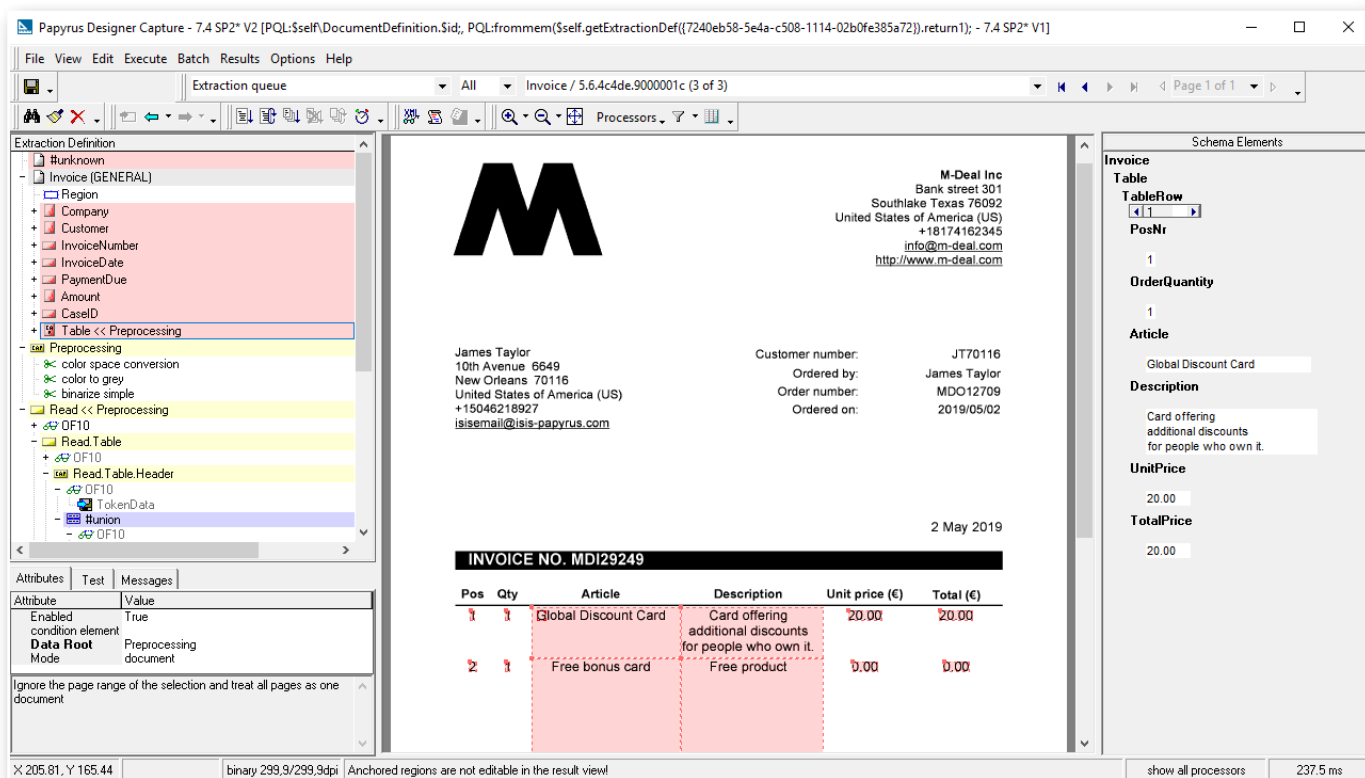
Papyrus Designer Capture - 7.4 SP2* V2 [PQL:$self\DocumentDefinition.$id;, PQL:frommem($self.getExtractionDef({7240eb58-5e4a-c508-1114-02b0fe385a72}).return1); - 7.4 SP2* V1]

File View Edit Execute Batch Results Options Help

Extraction queue All Invoice / 5.6.4c4de.9000001c (3 of 3) Page 1 of 1

Processors

Extraction Definition
#unknown
Invoice (GENERAL)
Region
Company
Customer
InvoiceNumber
InvoiceDate
PaymentDue
Amount
CaseID
Table << Preprocessing
Preprocessing
color space conversion
color to grey
binarize simple
Read << Preprocessing
OF10
Read.Table
OF10
Read.Table.Header
OF10
TokenData
#union
OF10

Attributes Test Messages

| Attribute | Value |
|---|---|
| Enabled | True |
| condition element | |
| Data Root | Preprocessing |
| Mode | document |

Ignore the page range of the selection and treat all pages as one document

M-Deal Inc
Bank street 301
Southlake Texas 76092
United States of America (US)
+18174162345
info@m-deal.com
http://www.m-deal.com

James Taylor
10th Avenue 6649
New Orleans 70116
United States of America (US)
+15046218927
isisemail@isis-papyrus.com

Customer number: JT70116
Ordered by: James Taylor
Order number: MDO12709
Ordered on: 2019/05/02

2 May 2019

INVOICE NO. MDI29249

| Pos | Qty | Article | Description | Unit price (€) | Total (€) |
|---|---|---|---|---|---|
| 1 | 1 | Global Discount Card | Card offering additional discounts for people who own it. | 20.00 | 20.00 |
| 2 | 1 | Free bonus card | Free product | 0.00 | 0.00 |

Schema Elements
Invoice
Table
TableRow
1
PosNr
1
OrderQuantity
1
Article
Global Discount Card
Description
Card offering
additional discounts
for people who own it.
UnitPrice
20.00
TotalPrice
20.00

X 205.81, Y 165.44 binary 299,9/299,9dpi Anchored regions are not editable in the result view! show all processors 237.5 ms